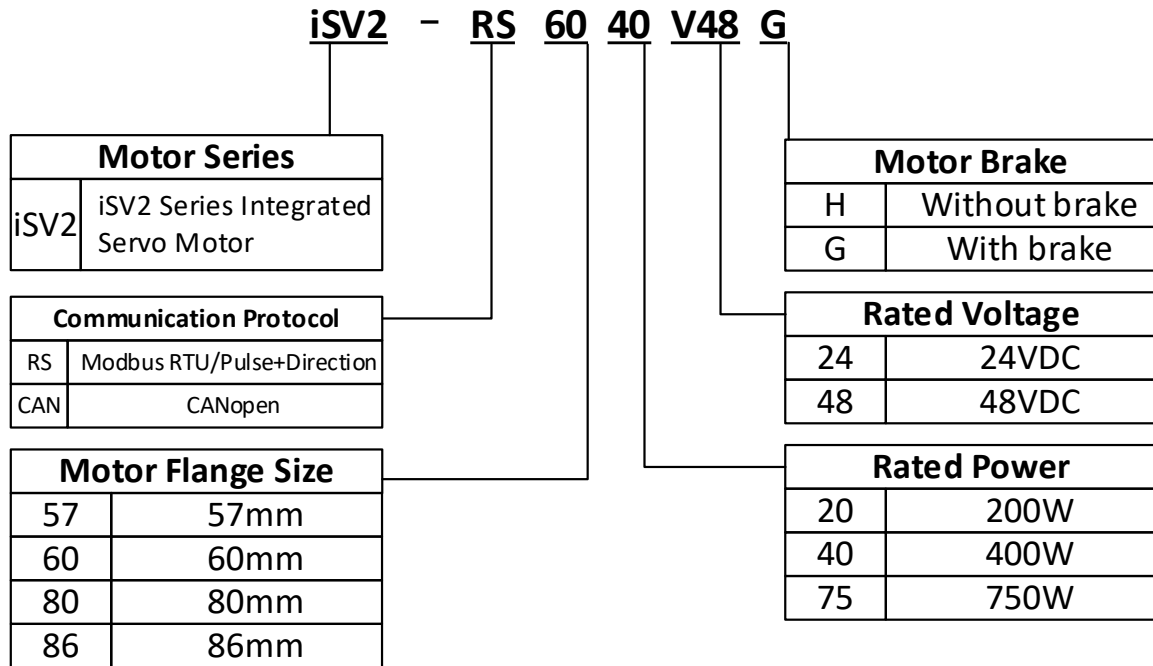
iSV2 – RS 60 40 V48 G

| Motor Series | |
|---|---|
| iSV2 | iSV2 Series Integrated Servo Motor |

| Communication Protocol | |
|---|---|
| RS | Modbus RTU/Pulse+Direction |
| CAN | CANopen |

| Motor Flange Size | |
|---|---|
| 57 | 57mm |
| 60 | 60mm |
| 80 | 80mm |
| 86 | 86mm |

| Motor Brake | |
|---|---|
| H | Without brake |
| G | With brake |

| Rated Voltage | |
|---|---|
| 24 | 24VDC |
| 48 | 48VDC |

| Rated Power | |
|---|---|
| 20 | 200W |
| 40 | 400W |
| 75 | 750W |